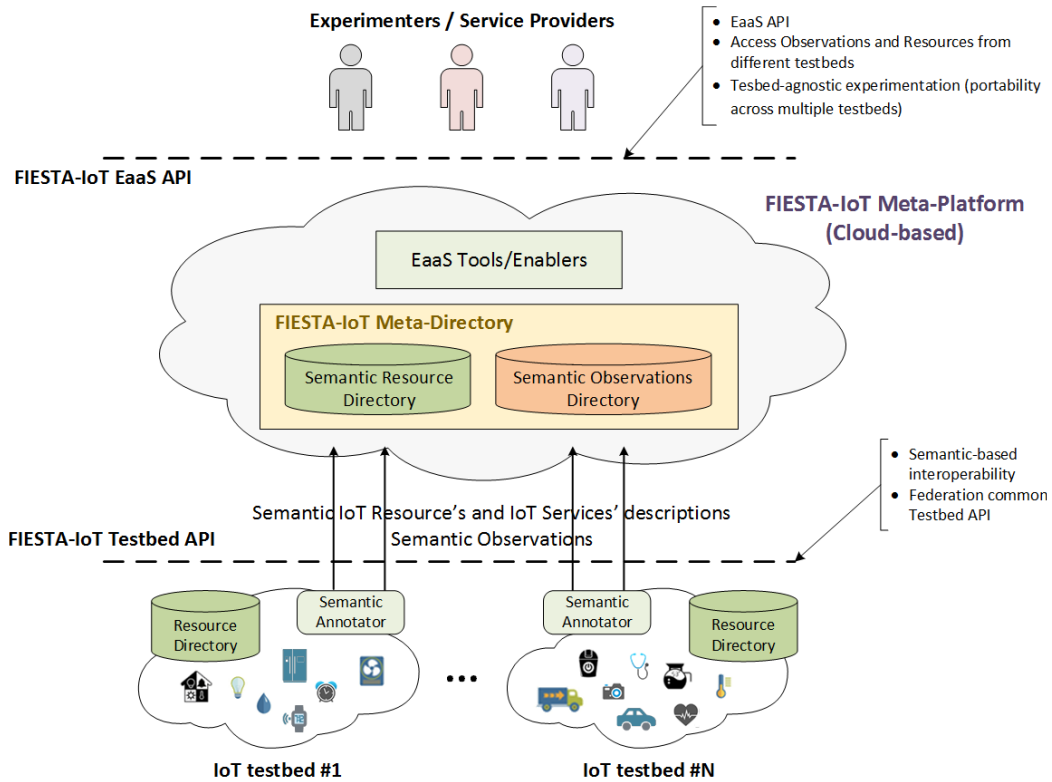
Experimenters / Service Providers

- EaaS API
- Access Observations and Resources from different testbeds
- Tesbed-agnostic experimentation (portability across multiple testbeds)

FIESTA-IoT EaaS API

FIESTA-IoT Meta-Platform (Cloud-based)

EaaS Tools/Enablers

FIESTA-IoT Meta-Directory

Semantic Resource Directory

Semantic Observations Directory

- Semantic-based interoperability
- Federation common Testbed API

Semantic IoT Resource's and IoT Services' descriptions
Semantic Observations

FIESTA-IoT Testbed API

Resource Directory

Semantic Annotator

...

Semantic Annotator

Resource Directory

IoT testbed #1

IoT testbed #N